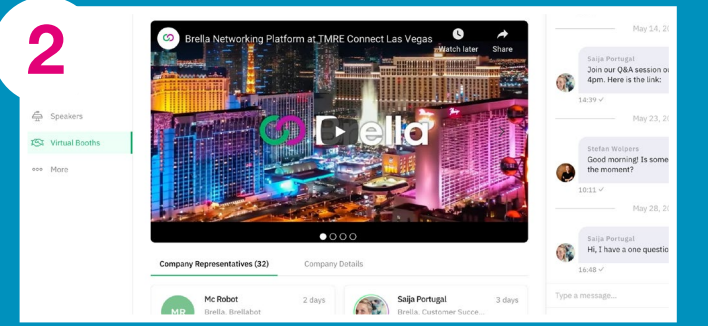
2

Speakers

Virtual Booths

More

Brella Networking Platform at TMRE Connect Las Vegas

Watch later

Share

Brella

Company Representatives (32)

Company Details

MR

Mc Robot

Brella, BrellaBot

2 days

Saija Portugal

Brella, Customer Succe...

3 days

May 14, 2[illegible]

Saija Portugal

Join our Q&A session o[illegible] 4pm. Here is the link:

14:39

May 23, 2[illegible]

Stefan Wolpers

Good morning! Is some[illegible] the moment?

10:11

May 28, 2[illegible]

Saija Portugal

Hi, I have a one questio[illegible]

16:48

Type a message...